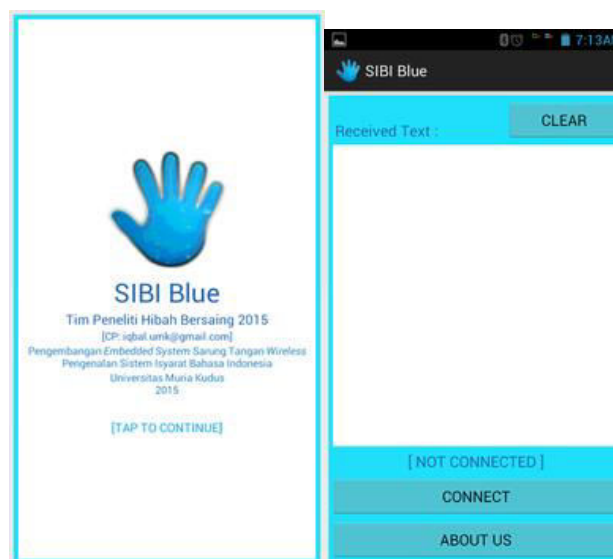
SIBI Blue

Tim Peneliti Hibah Bersaing 2015

[CP: iqbal.umk@gmail.com]

Pengembangan Embedded System Sarung Tangan Wireless Pengenalan Sistem Isyarat Bahasa Indonesia

Universitas Muria Kudus

2015

[TAP TO CONTINUE]

7:13A

SIBI Blue

Received Text :

CLEAR

[ NOT CONNECTED ]

CONNECT

ABOUT US